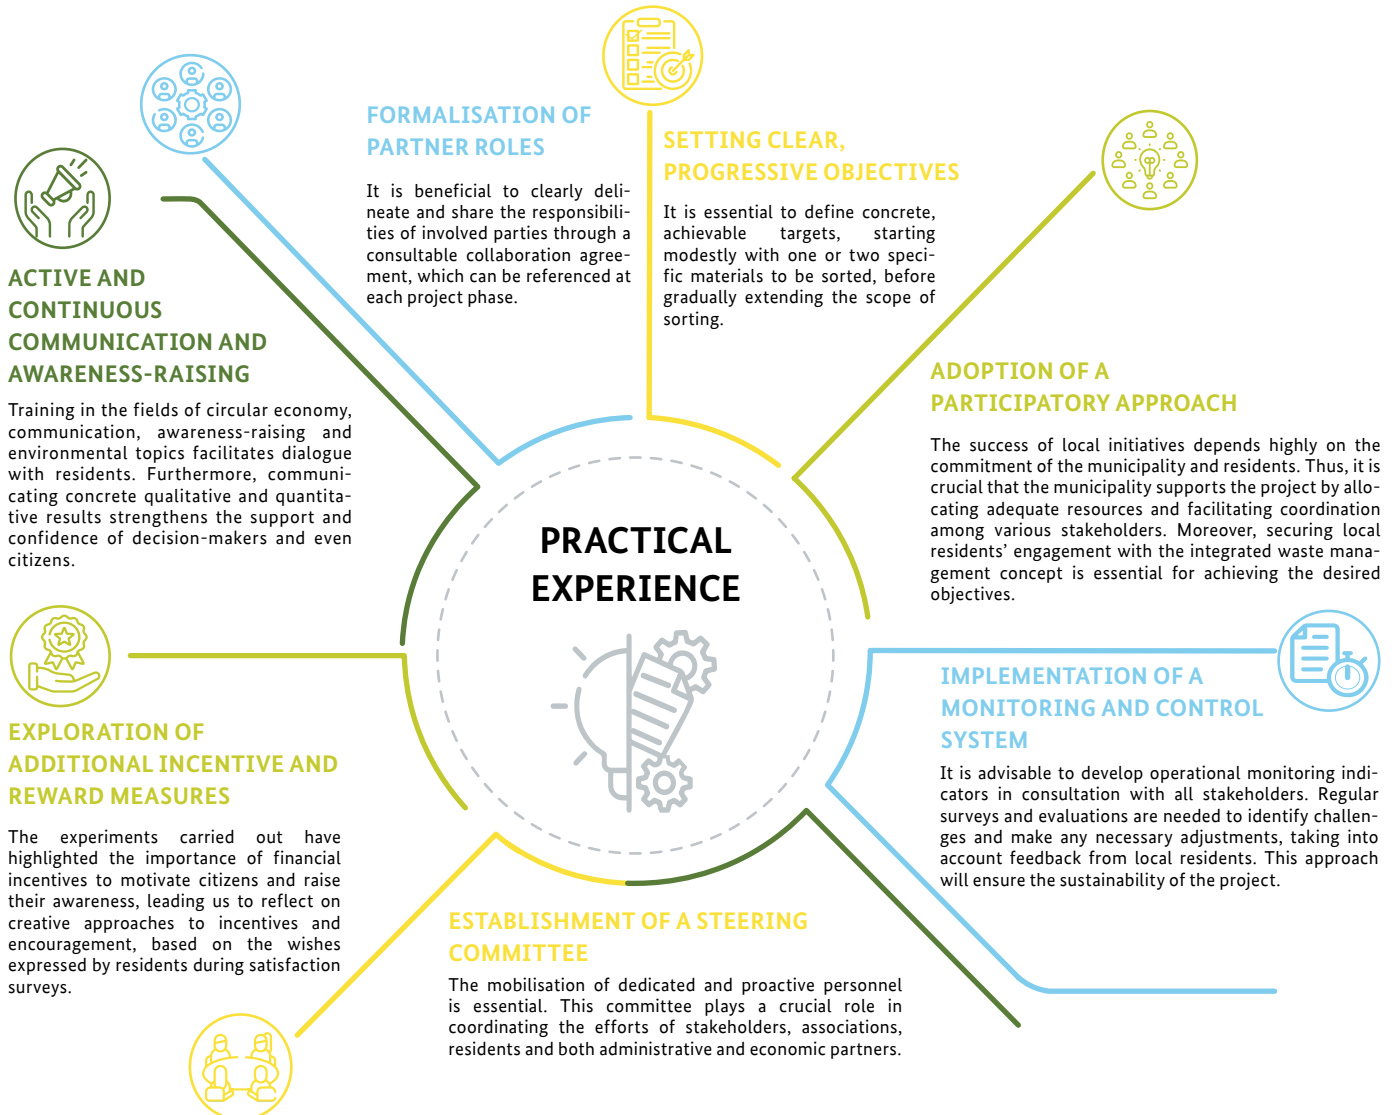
FORMALISATION OF PARTNER ROLES

It is beneficial to clearly delineate and share the responsibilities of involved parties through a consultable collaboration agreement, which can be referenced at each project phase.

SETTING CLEAR, PROGRESSIVE OBJECTIVES

It is essential to define concrete, achievable targets, starting modestly with one or two specific materials to be sorted, before gradually extending the scope of sorting.

ACTIVE AND CONTINUOUS COMMUNICATION AND AWARENESS-RAISING

Training in the fields of circular economy, communication, awareness-raising and environmental topics facilitates dialogue with residents. Furthermore, communicating concrete qualitative and quantitative results strengthens the support and confidence of decision-makers and even citizens.

ADOPTION OF A PARTICIPATORY APPROACH

The success of local initiatives depends highly on the commitment of the municipality and residents. Thus, it is crucial that the municipality supports the project by allocating adequate resources and facilitating coordination among various stakeholders. Moreover, securing local residents' engagement with the integrated waste management concept is essential for achieving the desired objectives.

PRACTICAL EXPERIENCE

EXPLORATION OF ADDITIONAL INCENTIVE AND REWARD MEASURES

The experiments carried out have highlighted the importance of financial incentives to motivate citizens and raise their awareness, leading us to reflect on creative approaches to incentives and encouragement, based on the wishes expressed by residents during satisfaction surveys.

IMPLEMENTATION OF A MONITORING AND CONTROL SYSTEM

It is advisable to develop operational monitoring indicators in consultation with all stakeholders. Regular surveys and evaluations are needed to identify challenges and make any necessary adjustments, taking into account feedback from local residents. This approach will ensure the sustainability of the project.

ESTABLISHMENT OF A STEERING COMMITTEE

The mobilisation of dedicated and proactive personnel is essential. This committee plays a crucial role in coordinating the efforts of stakeholders, associations, residents and both administrative and economic partners.